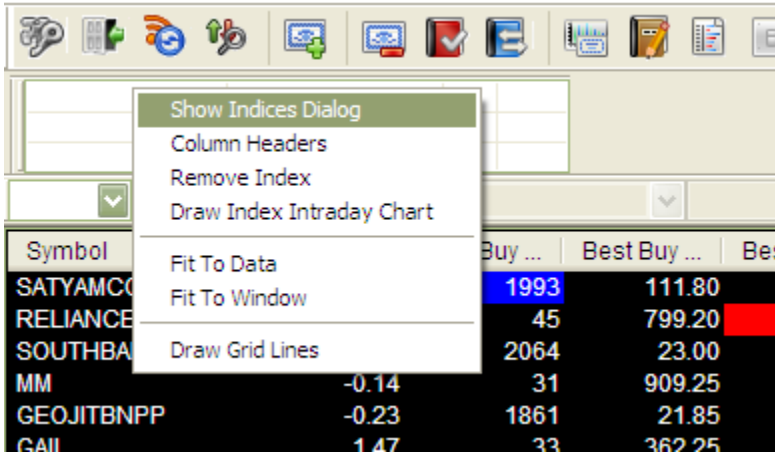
Show Indices Dialog
Column Headers
Remove Index
Draw Index Intraday Chart
Fit To Data
Fit To Window
Draw Grid Lines

| Symbol | | Buy ... | Best Buy ... | Bes |
|---|---|---|---|---|
| SATYAMCO | | 1993 | 111.80 | |
| RELIANCE | | 45 | 799.20 | |
| SOUTHBA | | 2064 | 23.00 | |
| MM | -0.14 | 31 | 909.25 | |
| GEOJITBNPP | -0.23 | 1861 | 21.85 | |
| GAIL | 1.47 | 33 | 362.25 | |